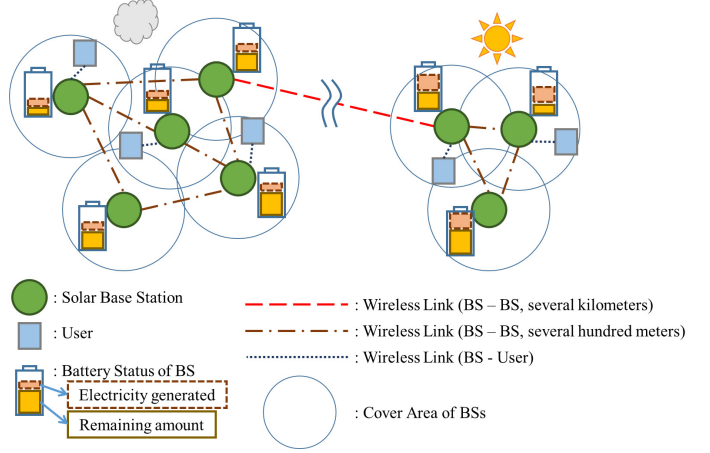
: Solar Base Station

: User

: Battery Status of BS

Electricity generated

Remaining amount

: Wireless Link (BS – BS, several kilometers)

: Wireless Link (BS – BS, several hundred meters)

: Wireless Link (BS - User)

: Cover Area of BSs